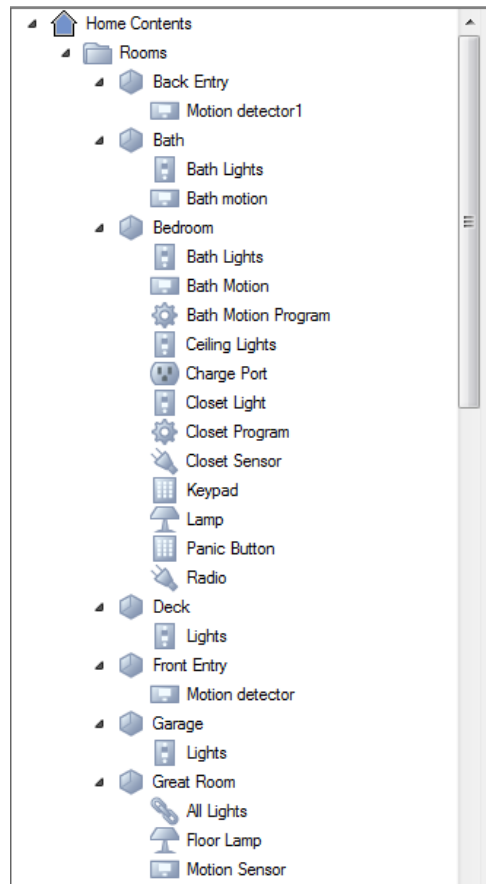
Home Contents
Rooms
Back Entry
Motion detector1
Bath
Bath Lights
Bath motion
Bedroom
Bath Lights
Bath Motion
Bath Motion Program
Ceiling Lights
Charge Port
Closet Light
Closet Program
Closet Sensor
Keypad
Lamp
Panic Button
Radio
Deck
Lights
Front Entry
Motion detector
Garage
Lights
Great Room
All Lights
Floor Lamp
Motion Sensor